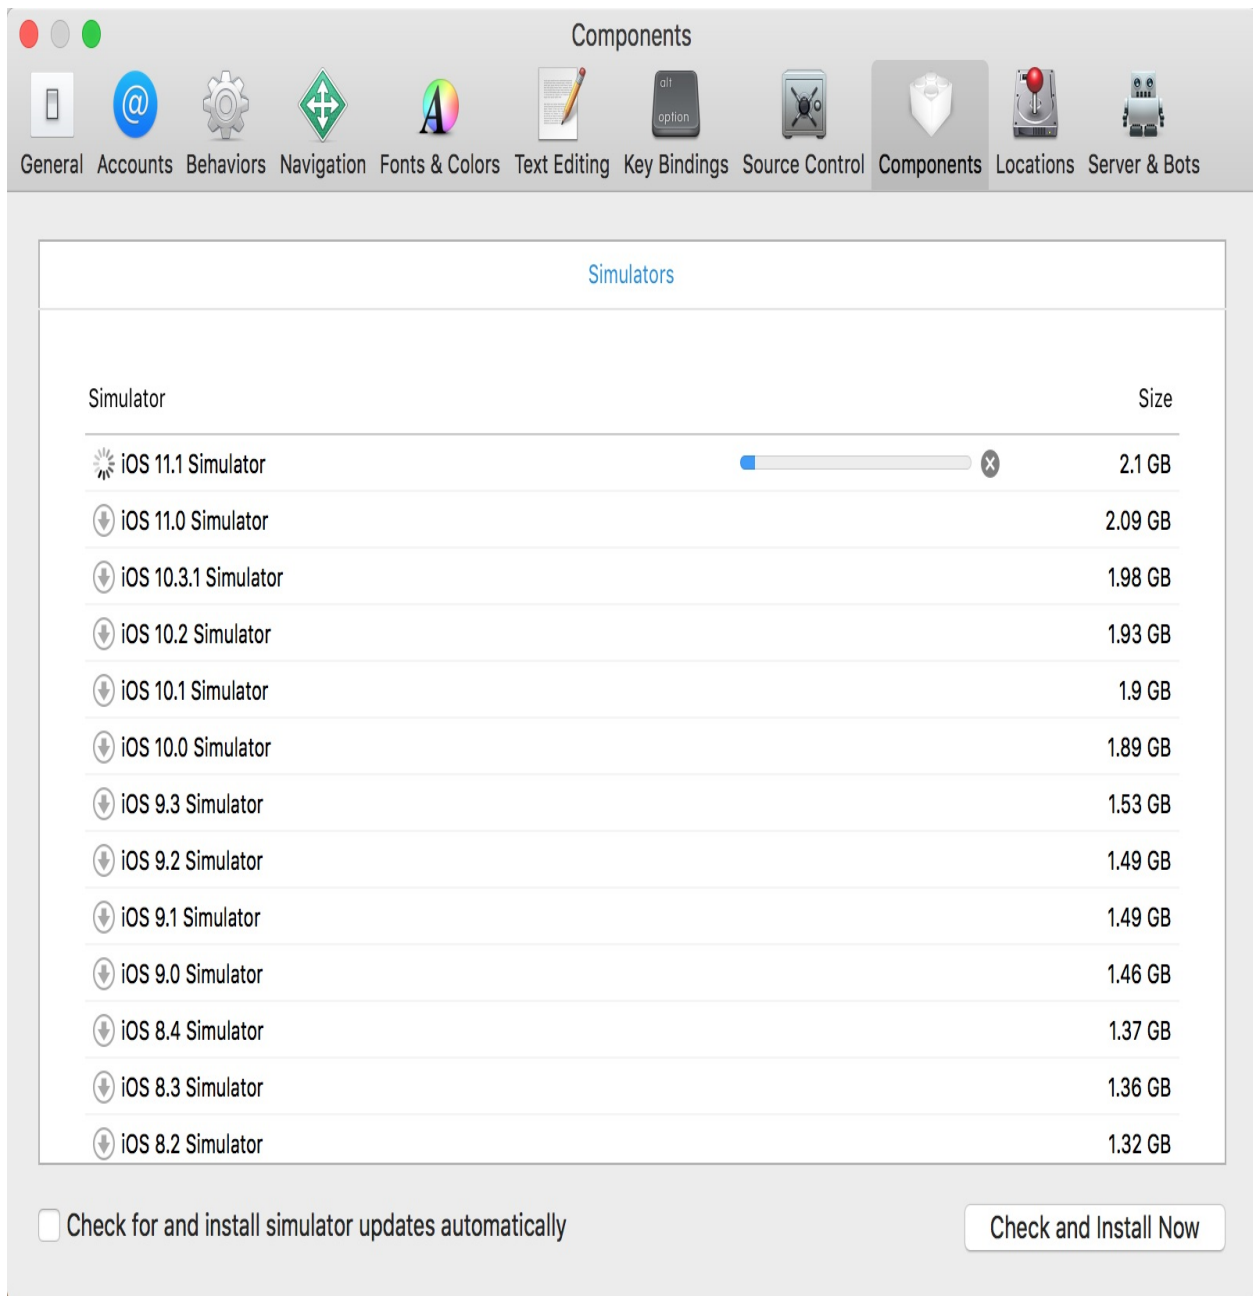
Components

alt option

General Accounts Behaviors Navigation Fonts & Colors Text Editing Key Bindings Source Control Components Locations Server & Bots

Simulators

| Simulator | Size |
|---|---|
| iOS 11.1 Simulator | 2.1 GB |
| iOS 11.0 Simulator | 2.09 GB |
| iOS 10.3.1 Simulator | 1.98 GB |
| iOS 10.2 Simulator | 1.93 GB |
| iOS 10.1 Simulator | 1.9 GB |
| iOS 10.0 Simulator | 1.89 GB |
| iOS 9.3 Simulator | 1.53 GB |
| iOS 9.2 Simulator | 1.49 GB |
| iOS 9.1 Simulator | 1.49 GB |
| iOS 9.0 Simulator | 1.46 GB |
| iOS 8.4 Simulator | 1.37 GB |
| iOS 8.3 Simulator | 1.36 GB |
| iOS 8.2 Simulator | 1.32 GB |

Check for and install simulator updates automatically

Check and Install Now